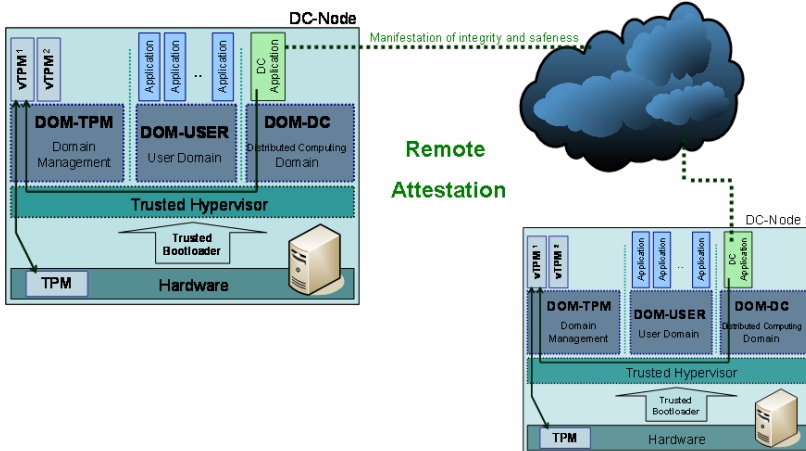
DC-Node

vTPM¹ vTPM²

Application Application .. Application

DC Application

Manifestation of integrity and safeness

DOM-TPM
Domain Management

DOM-USER
User Domain

DOM-DC
Distributed Computing Domain

Remote Attestation

Trusted Hypervisor

Trusted Bootloader

TPM

Hardware

DC-Node

vTPM¹ vTPM²

Application Application .. Application

DC Application

DOM-TPM
Domain Management

DOM-USER
User Domain

DOM-DC
Distributed Computing Domain

Trusted Hypervisor

Trusted Bootloader

TPM

Hardware